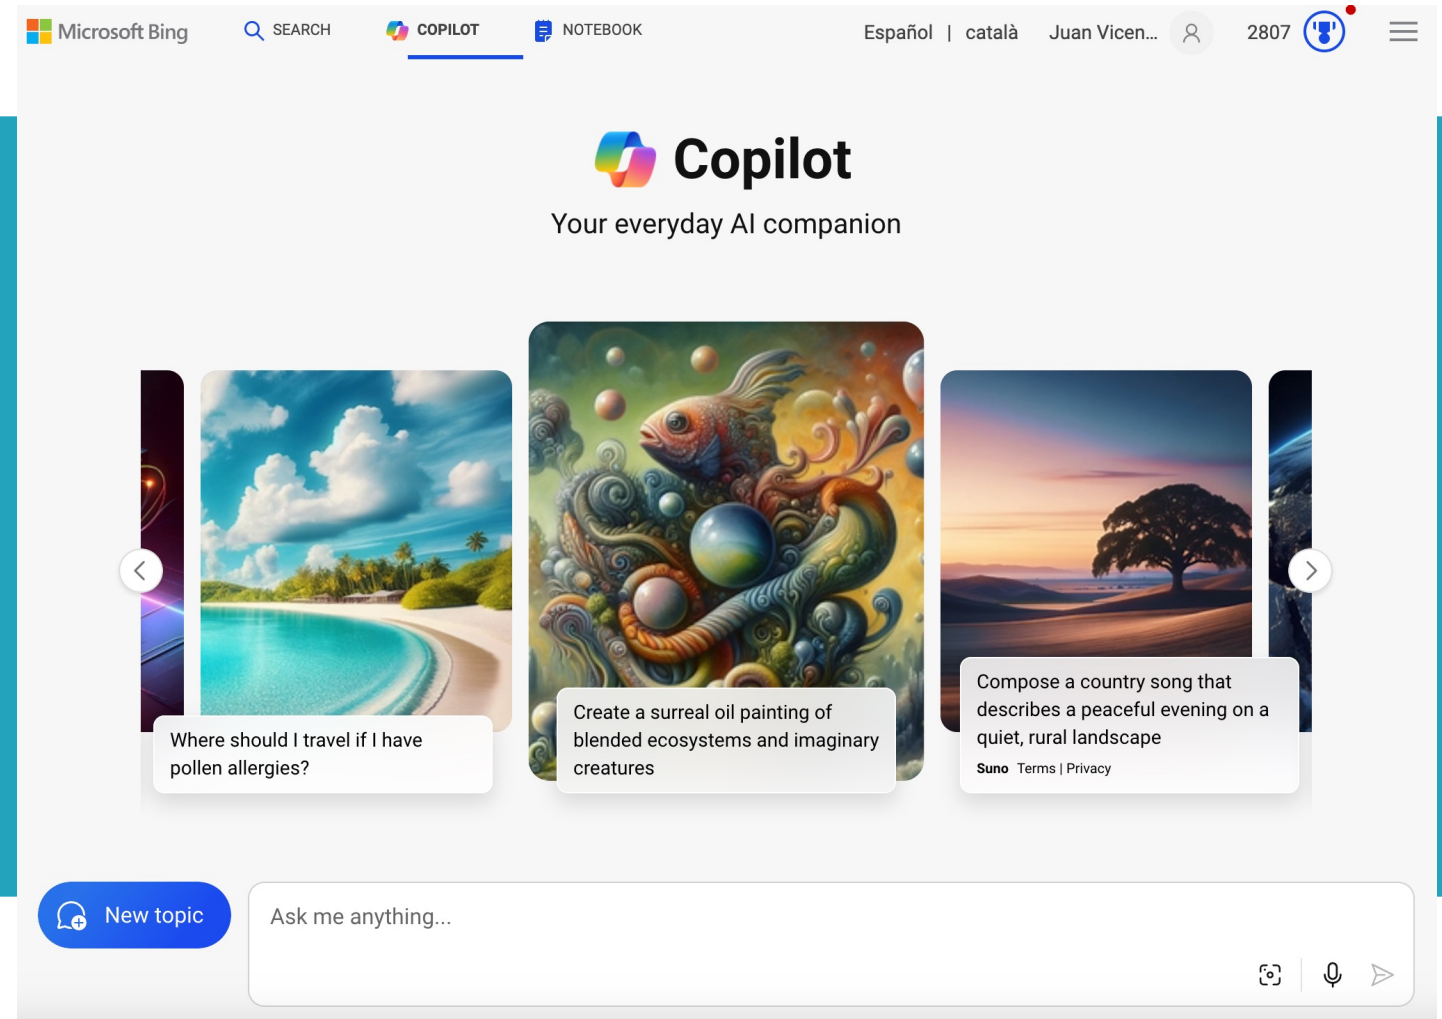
Microsoft Bing SEARCH COPILOT NOTEBOOK Español | català Juan Vicen... 2807

Copilot

Your everyday AI companion

Where should I travel if I have pollen allergies?

Create a surreal oil painting of blended ecosystems and imaginary creatures

Compose a country song that describes a peaceful evening on a quiet, rural landscape

Suno Terms | Privacy

New topic

Ask me anything...